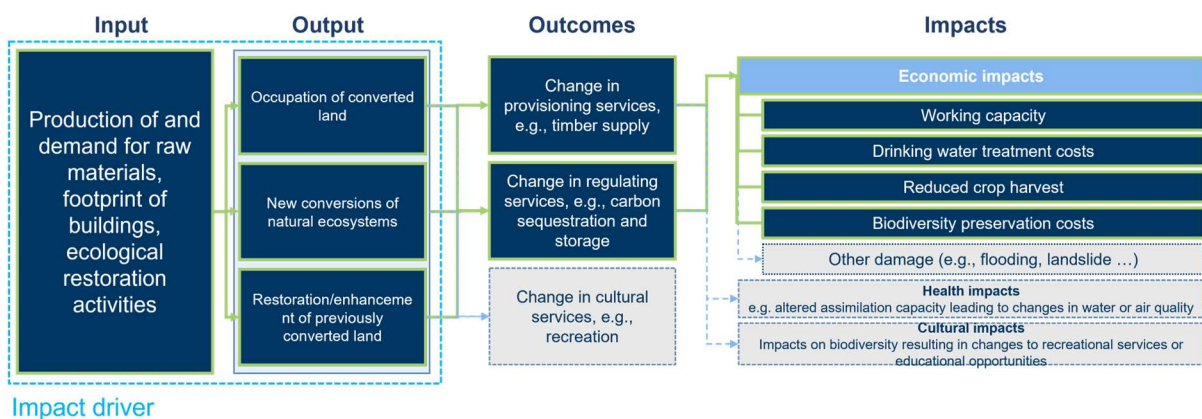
Input

Output

Outcomes

Impacts

Production of and demand for raw materials, footprint of buildings, ecological restoration activities

Occupation of converted land

New conversions of natural ecosystems

Restoration/enhancement of previously converted land

Change in provisioning services, e.g., timber supply

Change in regulating services, e.g., carbon sequestration and storage

Change in cultural services, e.g., recreation

Economic impacts

Working capacity

Drinking water treatment costs

Reduced crop harvest

Biodiversity preservation costs

Other damage (e.g., flooding, landslide …)

Health impacts
e.g. altered assimilation capacity leading to changes in water or air quality

Cultural impacts
Impacts on biodiversity resulting in changes to recreational services or educational opportunities

Impact driver